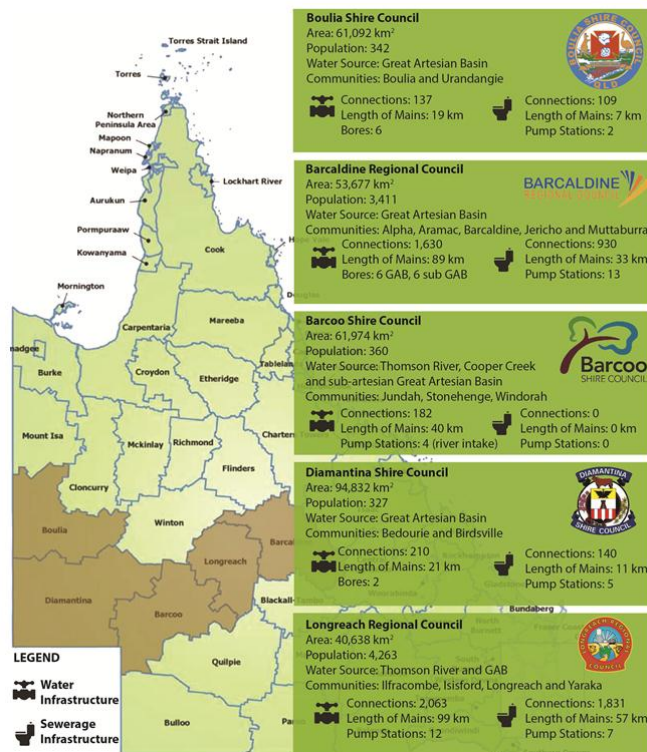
Torres Strait Island

Torres

Northern Peninsula Area

Mapoon

Napranum

Weipa

Lockhart River

Aurukun

Pormpuraaw

Kowanyama

Cook

Hope Vale

Mornington

Douglas

Carpentaria

Mareeba

nadgee

Tablelands

Burke

Croydon

Etheridge

Mount Isa

Mckinlay

Richmond

Charters Towers

Flinders

Cloncurry

Winton

Boulia

Barcaldine

Longreach

Diamantina

Barcoo

Blackall-Tambo

Bundaberg

Quilpie

Bulloo

Paroo

LEGEND

Water Infrastructure

Sewerage Infrastructure

Boulia Shire Council
Area: 61,092 km$^2$
Population: 342
Water Source: Great Artesian Basin
Communities: Boulia and Urandangie
Connections: 137
Length of Mains: 19 km
Bores: 6
Connections: 109
Length of Mains: 7 km
Pump Stations: 2

BOULIA SHIRE COUNCIL QLD

Barcaldine Regional Council
Area: 53,677 km$^2$
Population: 3,411
Water Source: Great Artesian Basin
Communities: Alpha, Aramac, Barcaldine, Jericho and Muttaburra
Connections: 1,630
Length of Mains: 89 km
Bores: 6 GAB, 6 sub GAB
Connections: 930
Length of Mains: 33 km
Pump Stations: 13

BARCALDINE REGIONAL COUNCIL

Barcoo Shire Council
Area: 61,974 km$^2$
Population: 360
Water Source: Thomson River, Cooper Creek and sub-artesian Great Artesian Basin
Communities: Jundah, Stonehenge, Windorah
Connections: 182
Length of Mains: 40 km
Pump Stations: 4 (river intake)
Connections: 0
Length of Mains: 0 km
Pump Stations: 0

Barcoo SHIRE COUNCIL

Diamantina Shire Council
Area: 94,832 km$^2$
Population: 327
Water Source: Great Artesian Basin
Communities: Bedourie and Birdsville
Connections: 210
Length of Mains: 21 km
Bores: 2
Connections: 140
Length of Mains: 11 km
Pump Stations: 5

DIAMANTINA SHIRE COUNCIL

Longreach Regional Council
Area: 40,638 km$^2$
Population: 4,263
Water Source: Thomson River and GAB
Communities: Ilfracombe, Isisford, Longreach and Yaraka
Connections: 2,063
Length of Mains: 99 km
Pump Stations: 12
Connections: 1,831
Length of Mains: 57 km
Pump Stations: 7

LONGREACH REGIONAL COUNCIL